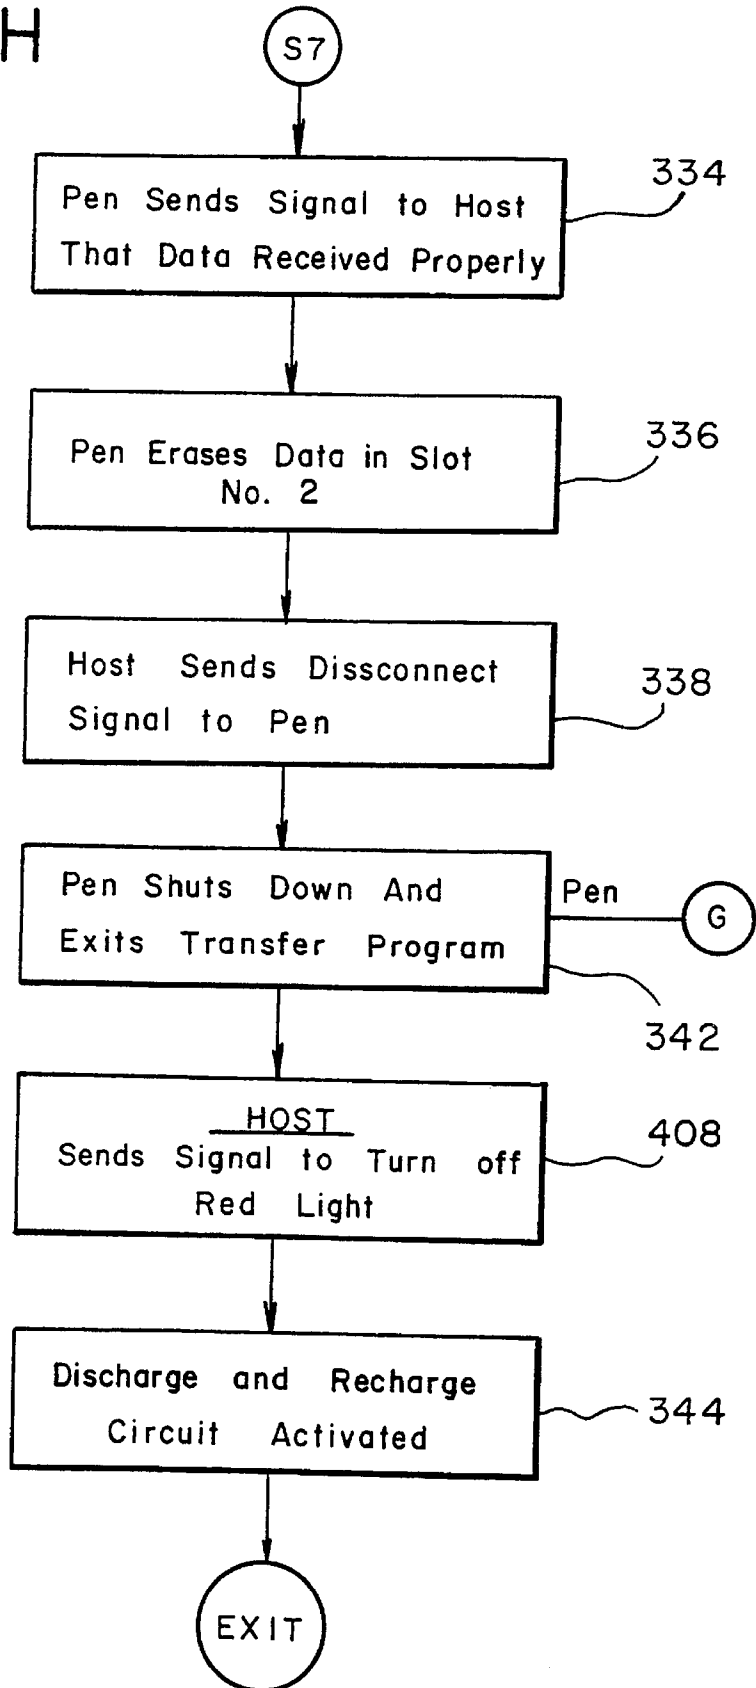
H

S7

Pen Sends Signal to Host That Data Received Properly

334

Pen Erases Data in Slot No. 2

336

Host Sends Dissconnect Signal to Pen

338

Pen Shuts Down And Exits Transfer Program

Pen

G

342

HOST
Sends Signal to Turn off Red Light

408

Discharge and Recharge Circuit Activated

344

EXIT